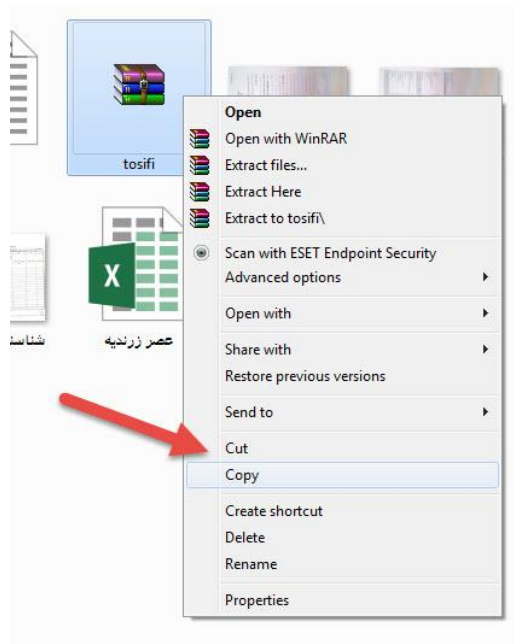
tosifi

شناسـ

عصر زرندیه

Open
Open with WinRAR
Extract files...
Extract Here
Extract to tosifi\
Scan with ESET Endpoint Security
Advanced options
Open with
Share with
Restore previous versions
Send to
Cut
Copy
Create shortcut
Delete
Rename
Properties